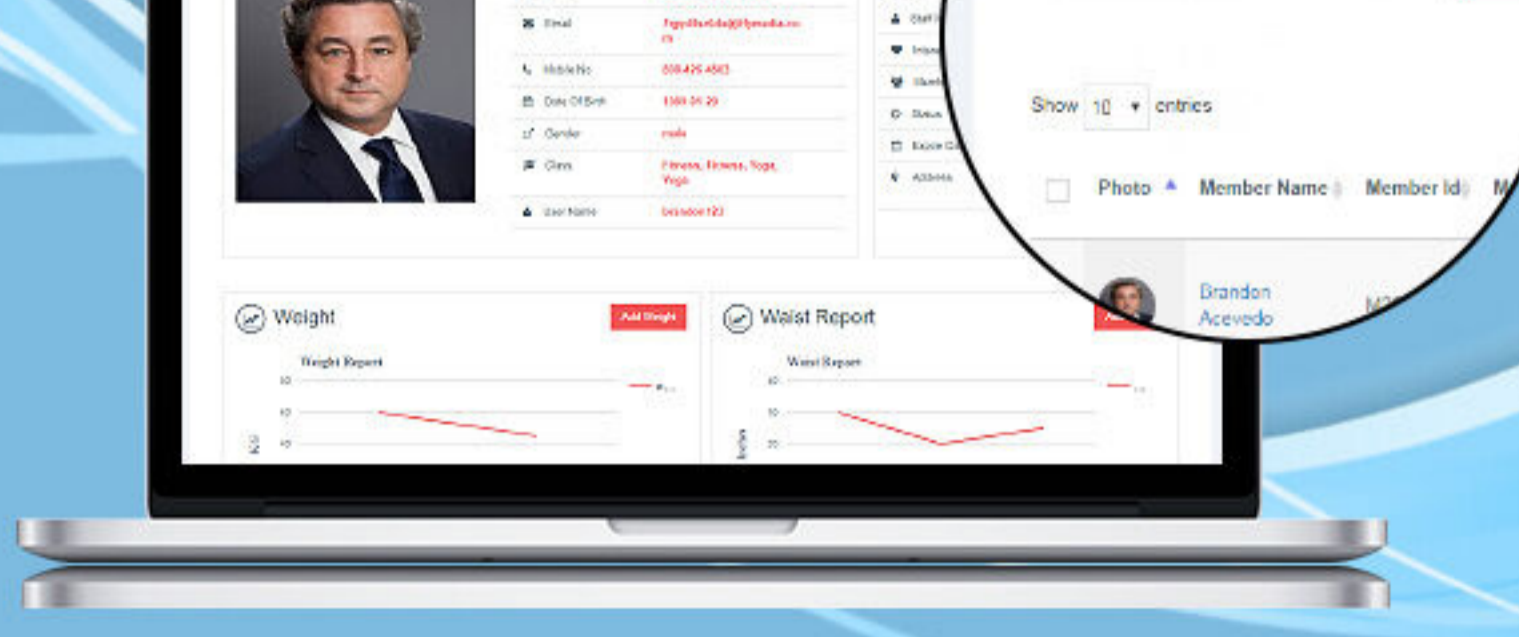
Email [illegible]
Mobile No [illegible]
Date Of Birth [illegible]
Gender male
Class Fitness, Fitness, Yoga, Yoga
User Name brandon123

Show 10 entries

| Photo | Member Name | Member Id | M |
|---|---|---|---|
| | Brandon Acevedo | M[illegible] | |

Weight
Add Weight
Weight Report
KG

Waist Report
Waist Report
Inches